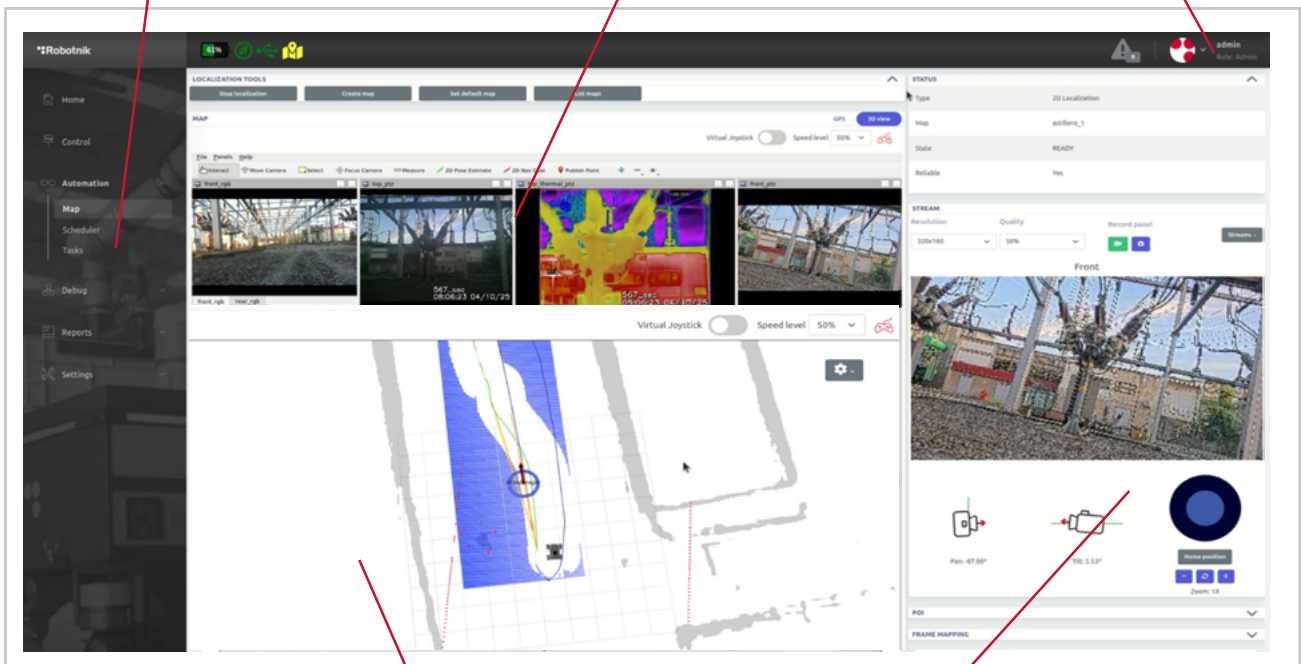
Robotnik

61%

admin
Role: Admin

Home

Control

Automation

Map

Scheduler

Tasks

Debug

Reports

Settings

LOCALIZATION TOOLS

Stop localization

Create map

Set default map

List maps

MAP

GPS

3D view

Virtual Joystick

Speed level

50%

File Panels Help

Interact

Move Camera

Select

Focus Camera

Measure

2D Pose Estimate

2D Nav Goal

Publish Point

front_rgb

top_ptz

top_thermal_ptz

front_ptz

567_sec 08:06:23 04/10/25

567_sec 08:06:23 04/10/25

front_rgb

rear_rgb

Virtual Joystick

Speed level

50%

STATUS

Type

2D Localization

Map

astillero_1

State

READY

Reliable

Yes

STREAM

Resolution

Quality

Record panel

320x180

50%

Streams

Front

Pan: -97.00°

Tilt: 5.53°

Home position

Zoom: 1X

POI

FRAME MAPPING